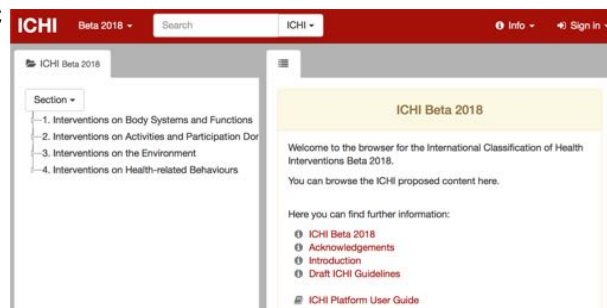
ICHI Beta 2018 ▾ Search ICHI ▾ Info ▾ Sign in

ICHI Beta 2018

Section ▾

1. Interventions on Body Systems and Functions
2. Interventions on Activities and Participation Dor
3. Interventions on the Environment
4. Interventions on Health-related Behaviours

ICHI Beta 2018

Welcome to the browser for the International Classification of Health Interventions Beta 2018.

You can browse the ICHI proposed content here.

Here you can find further information:

ICHI Beta 2018
Acknowledgements
Introduction
Draft ICHI Guidelines

ICHI Platform User Guide